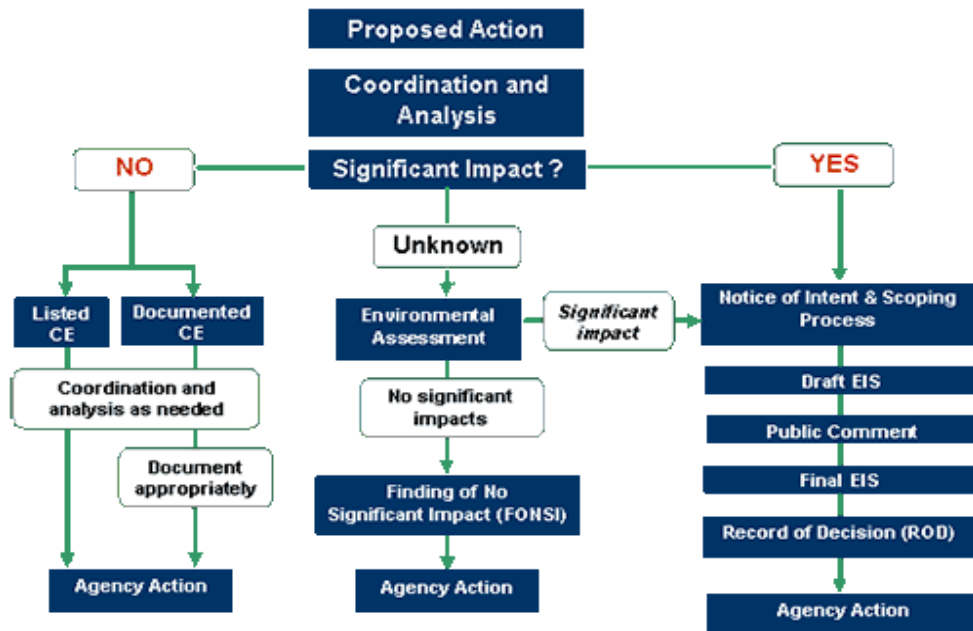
Proposed Action

Coordination and Analysis

NO

Significant Impact ?

YES

Unknown

Listed CE

Documented CE

Coordination and analysis as needed

Document appropriately

Agency Action

Environmental Assessment

Significant impact

No significant impacts

Finding of No Significant Impact (FONSI)

Agency Action

Notice of Intent & Scoping Process

Draft EIS

Public Comment

Final EIS

Record of Decision (ROD)

Agency Action